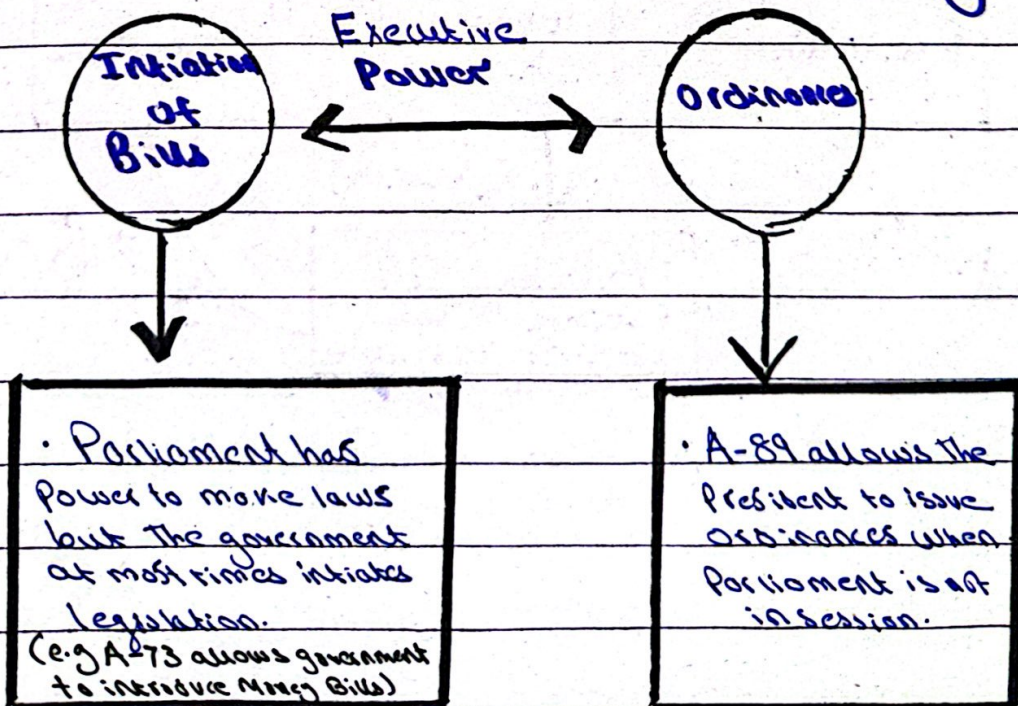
Executive Power

Initiation of Bills

Ordinance

· Parliament has power to make laws but the government at most times intiates legislation.
(e.g A-73 allows government to introduce Money Bills)

· A-89 allows the President to issue ordinances when Parliament is not in session.